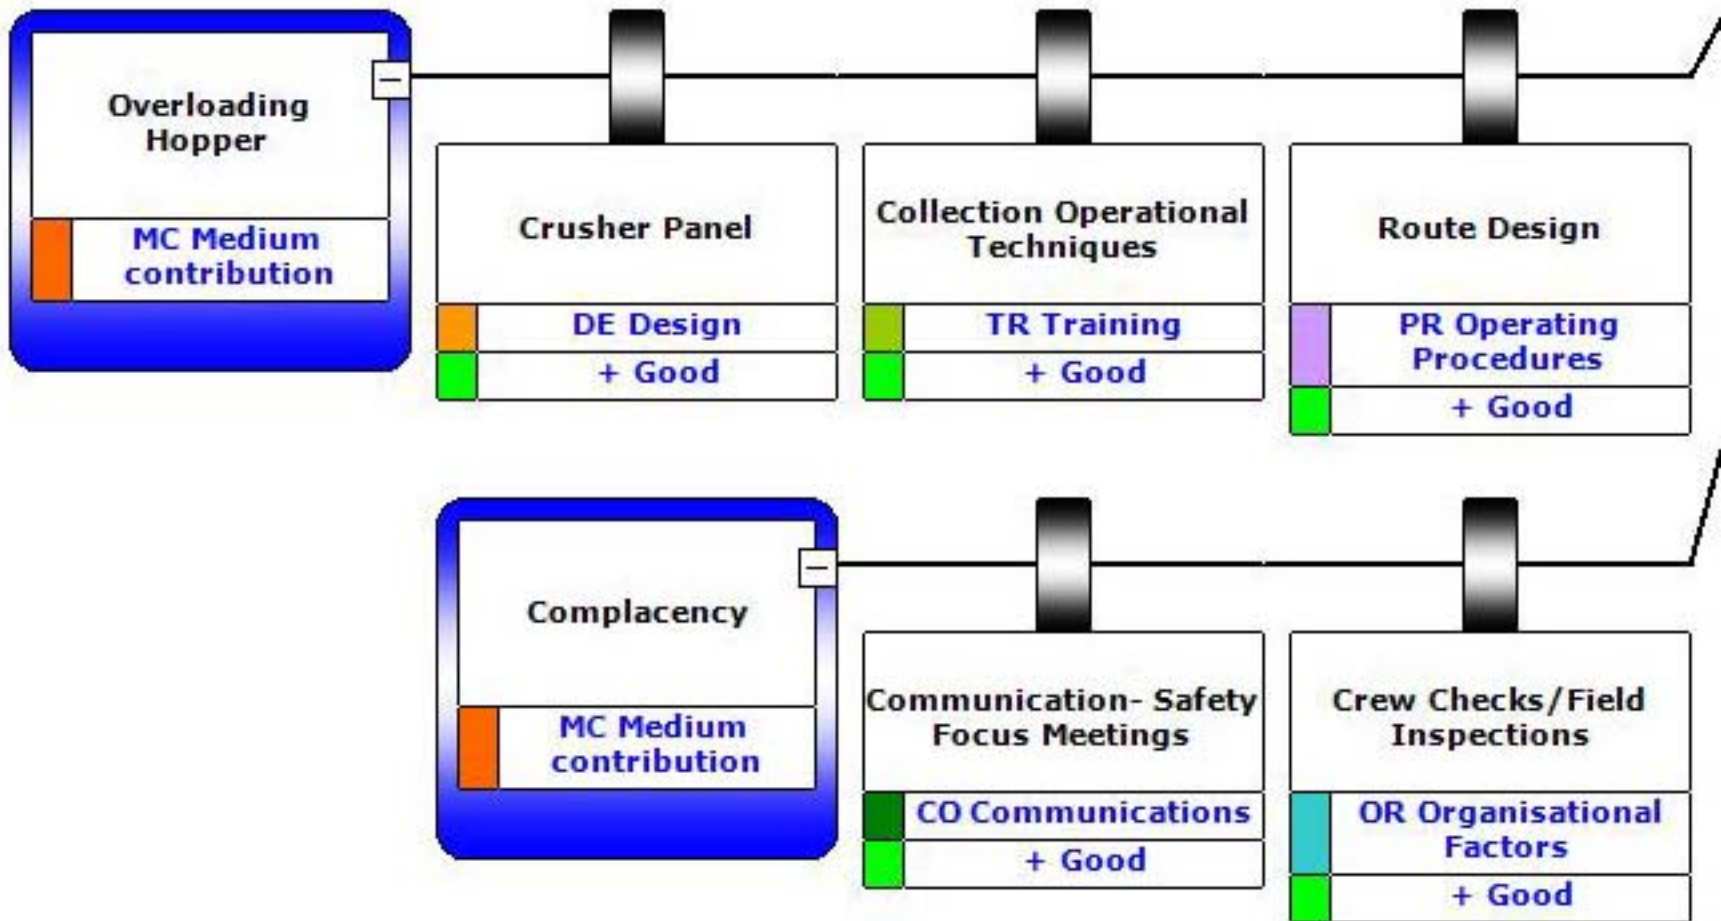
Overloading Hopper

MC Medium contribution

Crusher Panel

DE Design

+ Good

Collection Operational Techniques

TR Training

+ Good

Route Design

PR Operating Procedures

+ Good

Complacency

MC Medium contribution

Communication- Safety Focus Meetings

CO Communications

+ Good

Crew Checks/Field Inspections

OR Organisational Factors

+ Good